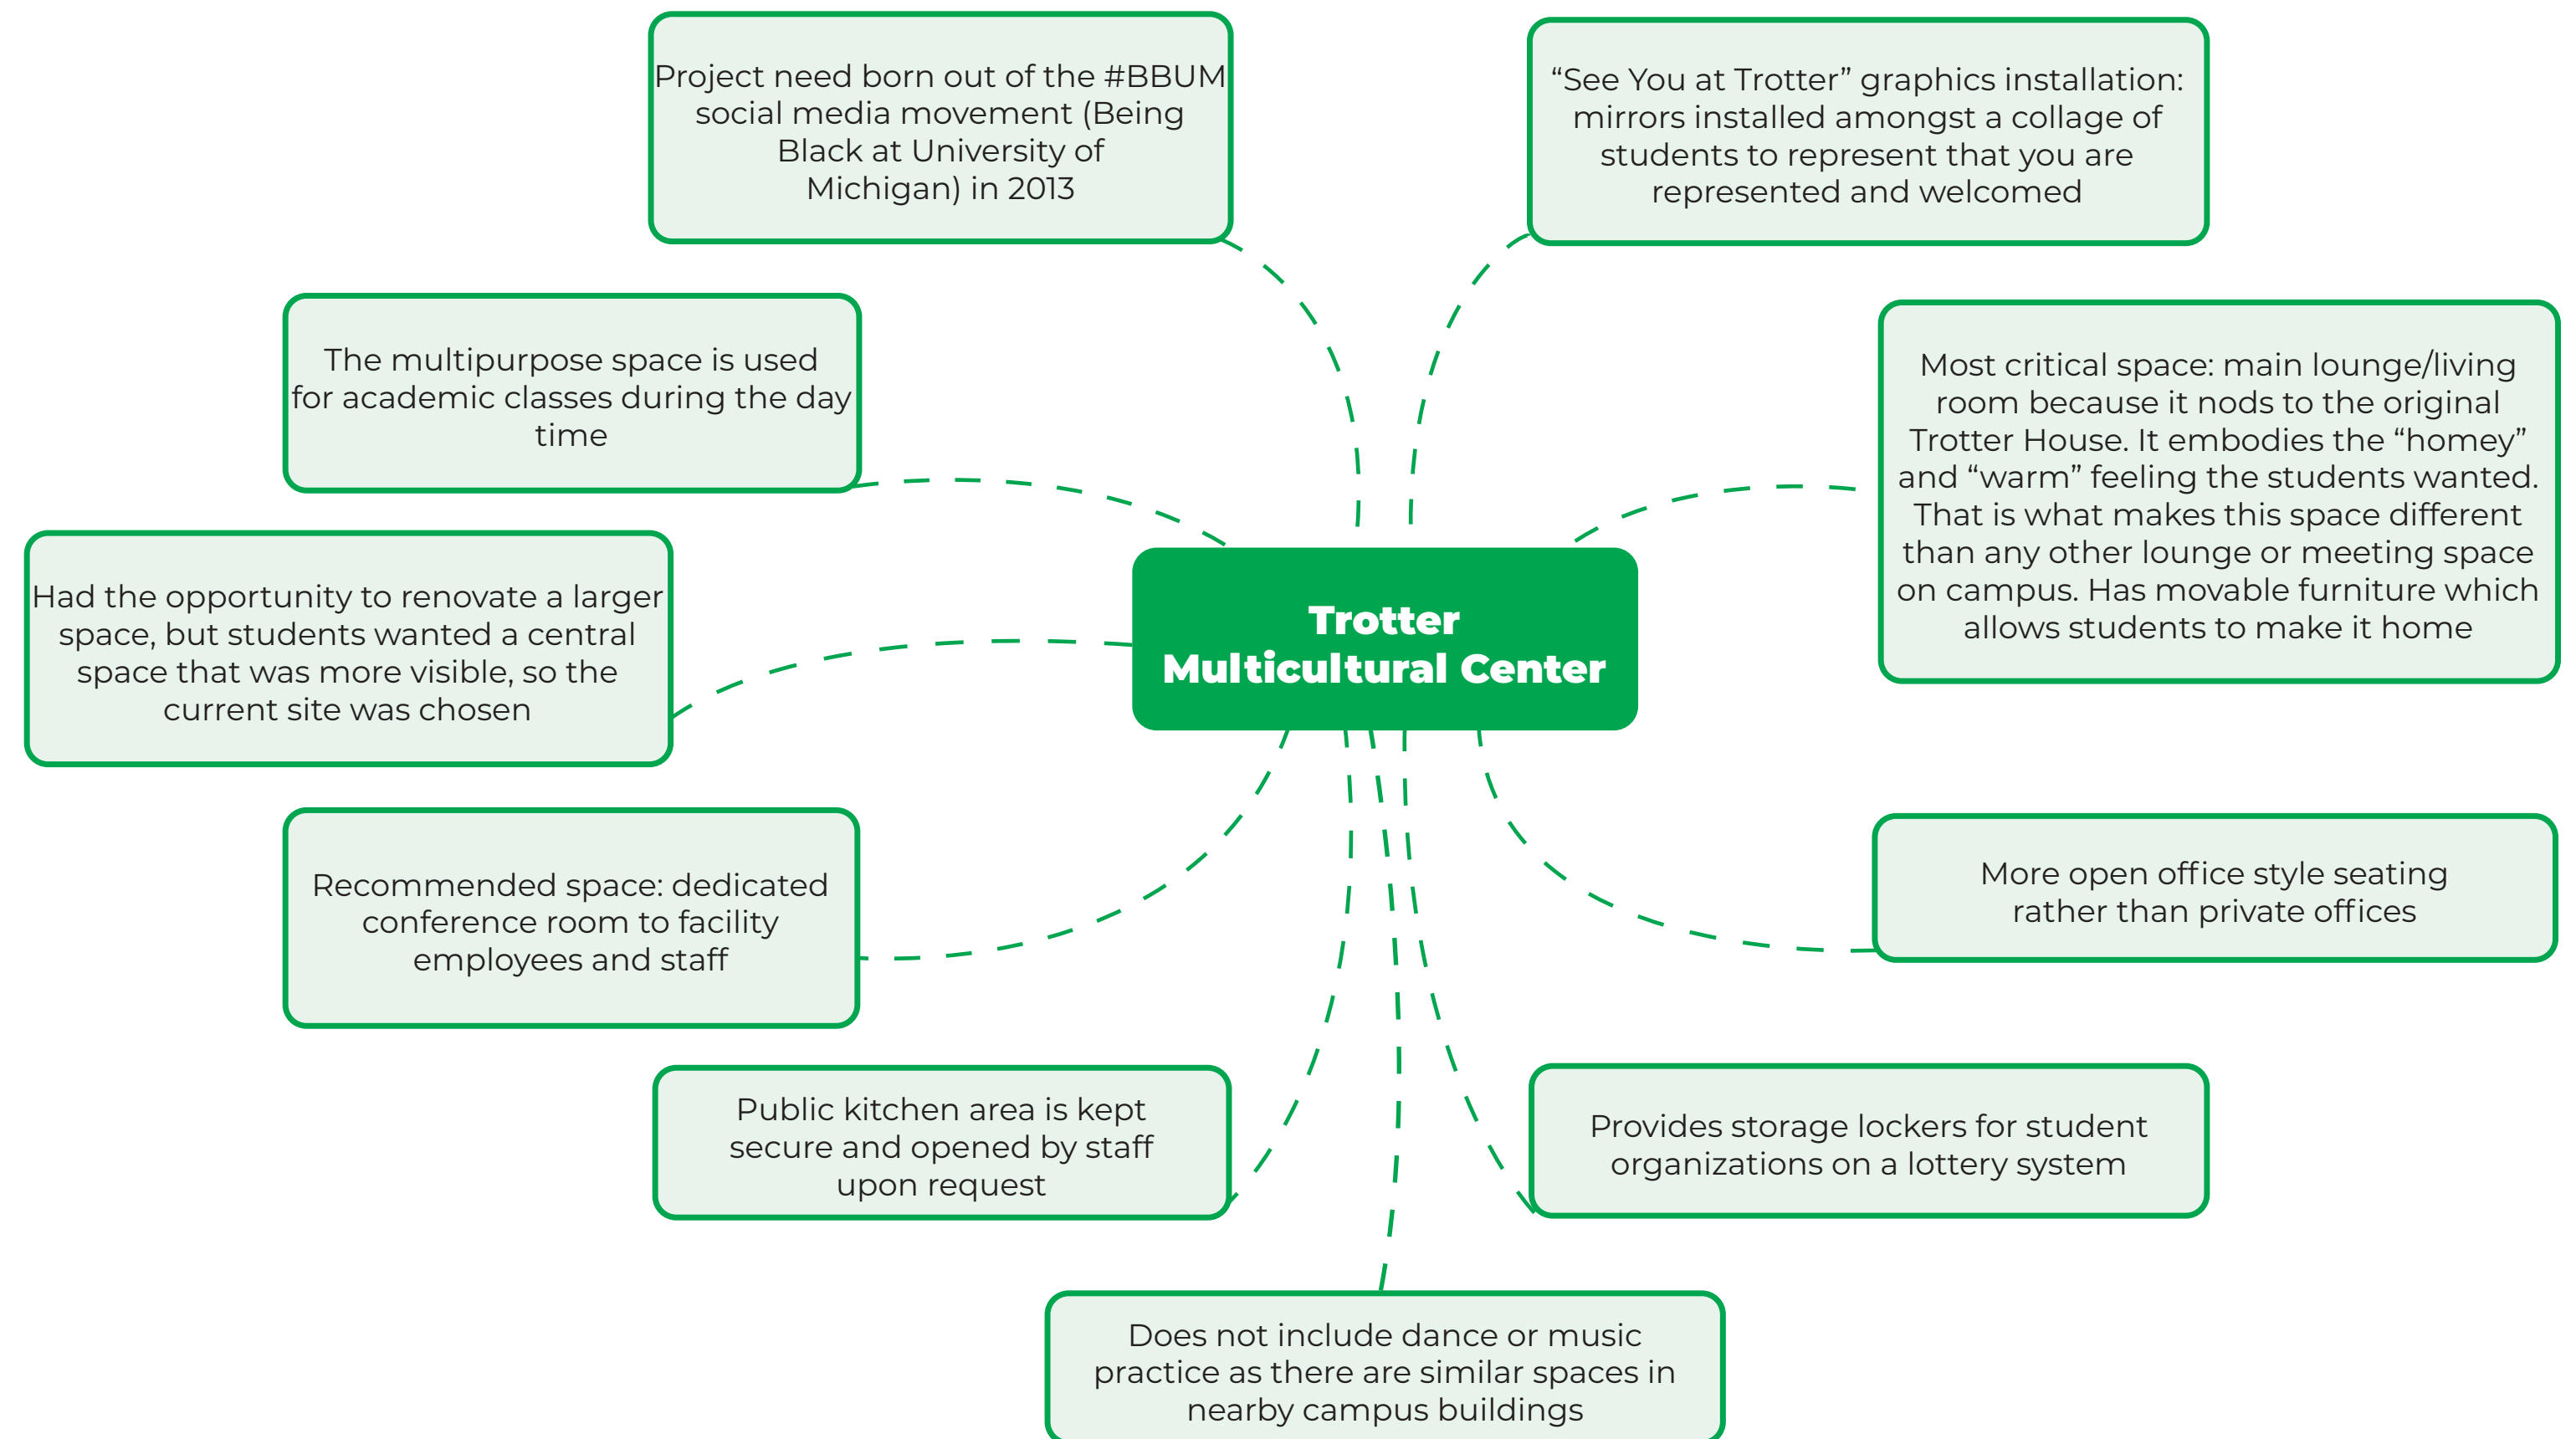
Project need born out of the #BBUM social media movement (Being Black at University of Michigan) in 2013

“See You at Trotter” graphics installation: mirrors installed amongst a collage of students to represent that you are represented and welcomed

The multipurpose space is used for academic classes during the day time

Most critical space: main lounge/living room because it nods to the original Trotter House. It embodies the “homey” and “warm” feeling the students wanted. That is what makes this space different than any other lounge or meeting space on campus. Has movable furniture which allows students to make it home

Had the opportunity to renovate a larger space, but students wanted a central space that was more visible, so the current site was chosen

Trotter Multicultural Center

Recommended space: dedicated conference room to facility employees and staff

More open office style seating rather than private offices

Public kitchen area is kept secure and opened by staff upon request

Provides storage lockers for student organizations on a lottery system

Does not include dance or music practice as there are similar spaces in nearby campus buildings